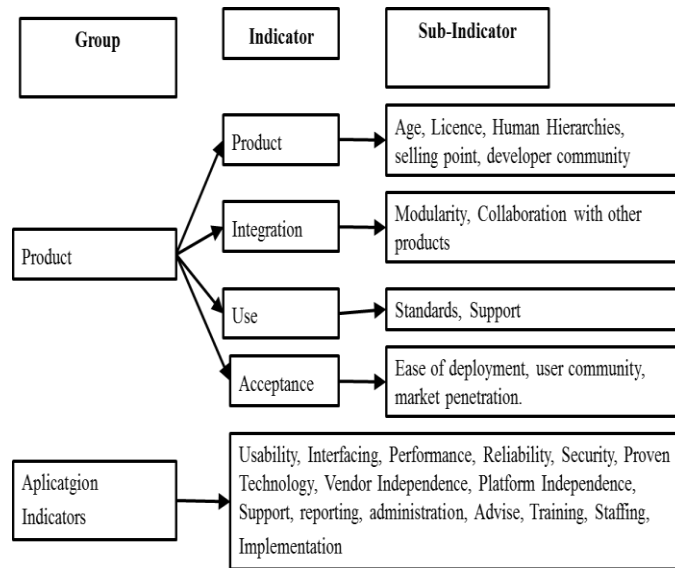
Group

Indicator

Sub-Indicator

Product

Product

Age, Licence, Human Hierarchies, selling point, developer community

Integration

Modularity, Collaboration with other products

Use

Standards, Support

Acceptance

Ease of deployment, user community, market penetration.

Aplicatgion Indicators

Usability, Interfacing, Performance, Reliability, Security, Proven Technology, Vendor Independence, Platform Independence, Support, reporting, administration, Advise, Training, Staffing, Implementation